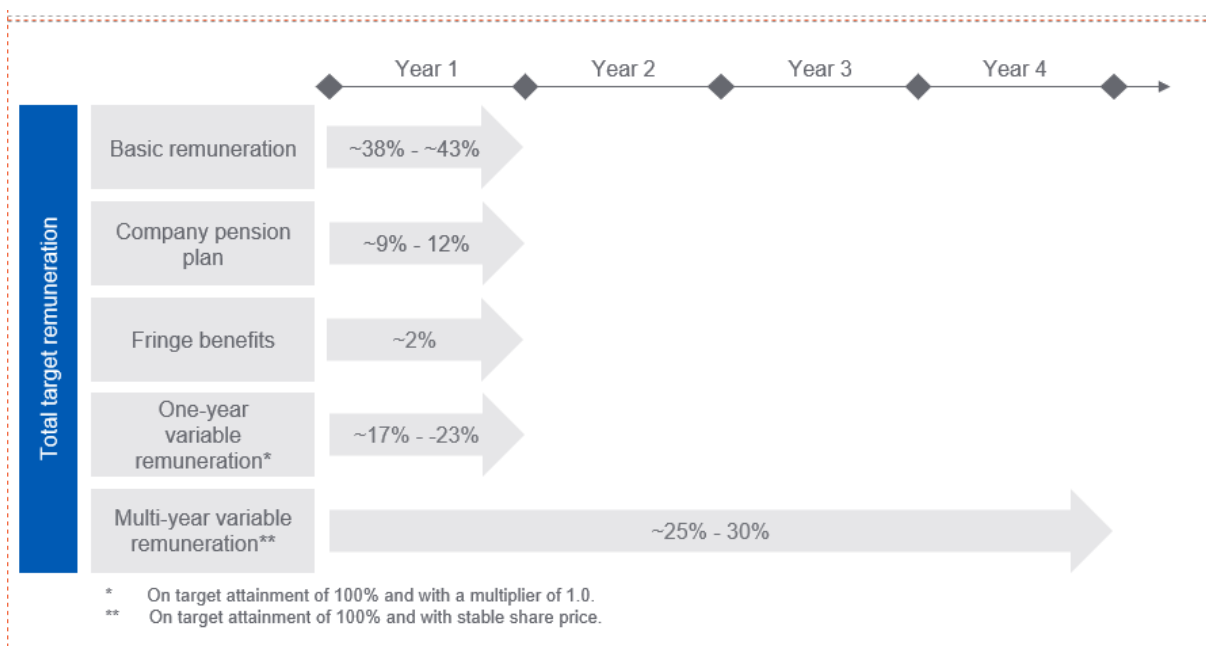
Year 1 | Year 2 | Year 3 | Year 4

Total target remuneration

Basic remuneration | ~38% - ~43%

Company pension plan | ~9% - 12%

Fringe benefits | ~2%

One-year variable remuneration* | ~17% - -23%

Multi-year variable remuneration** | ~25% - 30%

* On target attainment of 100% and with a multiplier of 1.0.
** On target attainment of 100% and with stable share price.